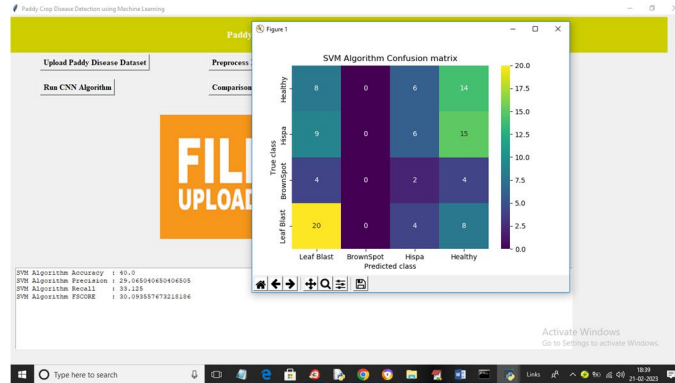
Paddy Crop Disease Detection using Machine Learning

Paddy

Upload Paddy Disease Dataset

Preprocess

Run CNN Algorithm

Comparison

FIL
UPLOAD

Figure 1

SVM Algorithm Confusion matrix

| True class \ Predicted class | Leaf Blast | BrownSpot | Hispa | Healthy |
|---|---|---|---|---|
| Healthy | 8 | 0 | 6 | 14 |
| Hispa | 9 | 0 | 6 | 15 |
| BrownSpot | 4 | 0 | 2 | 4 |
| Leaf Blast | 20 | 0 | 4 | 8 |

True class

Predicted class

20.0
17.5
15.0
12.5
10.0
7.5
5.0
2.5
0.0

SVM Algorithm Accuracy : 40.0
SVM Algorithm Precision : 29.065040650406505
SVM Algorithm Recall : 33.125
SVM Algorithm FSCORE : 30.093557673218186

Activate Windows
Go to Settings to activate Windows.

Type here to search

Links

18:39
21-02-2023